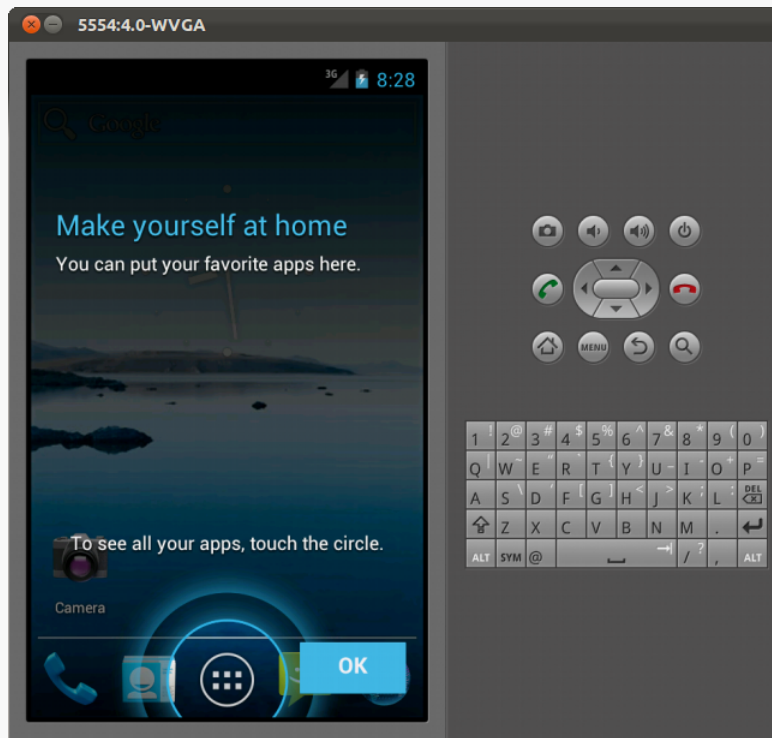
5554:4.0-WVGA

3G 8:28

Google

Make yourself at home

You can put your favorite apps here.

To see all your apps, touch the circle.

Camera

OK

MENU

1 ! 2 @ 3 # 4 $ 5 % 6 ^ 7 & 8 * 9 ( 0 )

Q W " E R T { Y } U - I O + P =

A S \ D ' F [ G ] H < J > K ; L : DEL

Z X C V B N M .

ALT SYM @ / ? , ALT